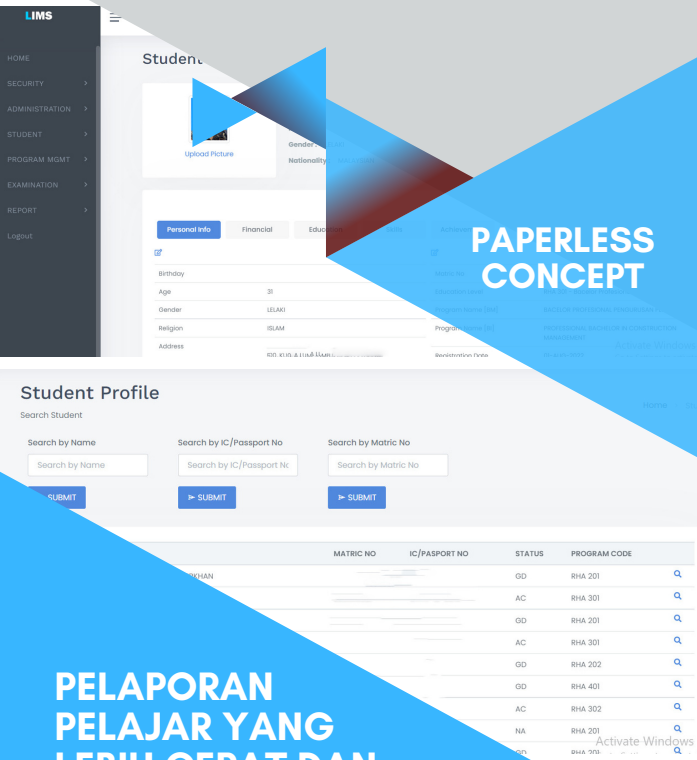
LIMS

HOME
SECURITY
ADMINISTRATION
STUDENT
PROGRAM MGMT
EXAMINATION
REPORT
Logout

Student

Upload Picture

Gender
Nationality

Personal Info
Financial
Educa

| Birthday | |
|---|---|
| Age | 31 |
| Gender | LELAKI |
| Religion | ISLAM |
| Address | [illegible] |

Registration Date

PAPERLESS CONCEPT

Student Profile
Search Student

Home

Search by Name
Search by Name
SUBMIT

Search by IC/Passport No
Search by IC/Passport No
SUBMIT

Search by Matric No
Search by Matric No
SUBMIT

| | MATRIC NO | IC/PASPORT NO | STATUS | PROGRAM CODE |
|---|---|---|---|---|
| RKHAN | | | GD | RHA 201 |
| | | | AC | RHA 301 |
| | | | GD | RHA 201 |
| | | | AC | RHA 301 |
| | | | GD | RHA 202 |
| | | | GD | RHA 401 |
| | | | AC | RHA 302 |
| | | | NA | RHA 201 |
| | | | GD | RHA 201 |

PELAPORAN PELAJAR YANG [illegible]

Activate Windows